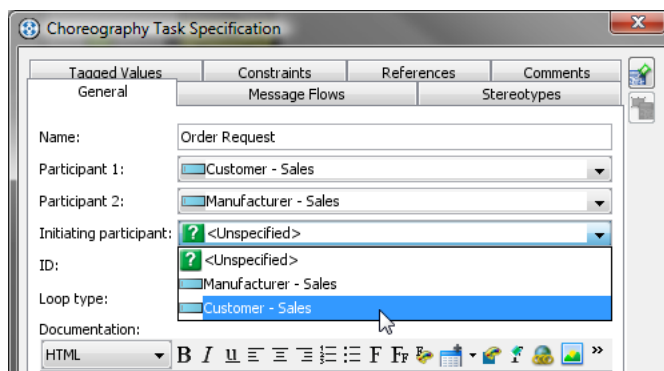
Choreography Task Specification

Tagged Values
Constraints
References
Comments
General
Message Flows
Stereotypes

Name: Order Request
Participant 1: Customer - Sales
Participant 2: Manufacturer - Sales
Initiating participant: ? <Unspecified>
ID:
Loop type:
Documentation:

? <Unspecified>
Manufacturer - Sales
Customer - Sales

HTML
B I U F Fr »